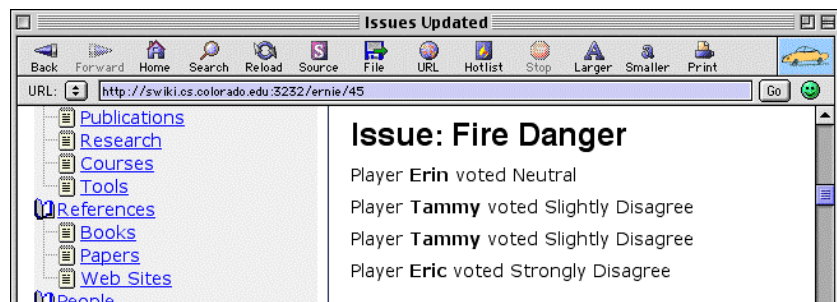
Issues Updated

Back Forward Home Search Reload Source File URL Hotlist Stop Larger Smaller Print

URL: http://swiki.cs.colorado.edu:3232/ernie/45 Go

Publications
Research
Courses
Tools
References
Books
Papers
Web Sites
People

Issue: Fire Danger

Player **Erin** voted Neutral

Player **Tammy** voted Slightly Disagree

Player **Tammy** voted Slightly Disagree

Player **Eric** voted Strongly Disagree